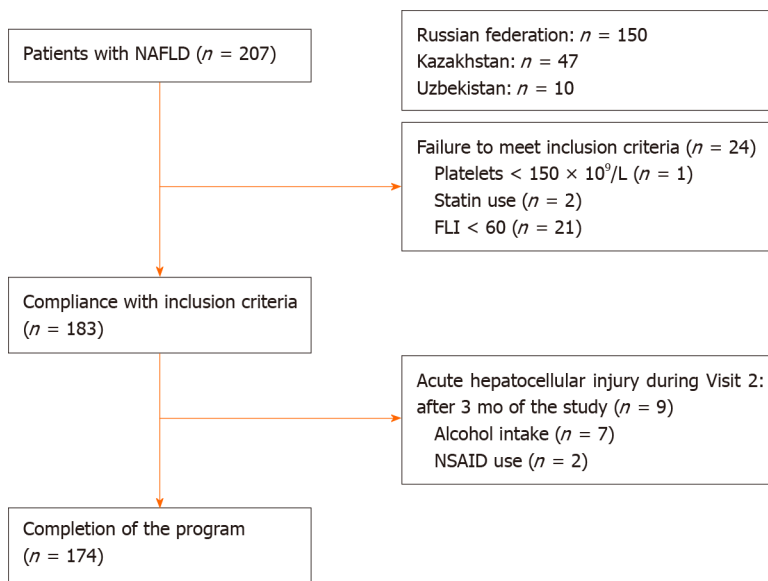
Patients with NAFLD ($n$ = 207)

Russian federation: $n$ = 150
Kazakhstan: $n$ = 47
Uzbekistan: $n$ = 10

Failure to meet inclusion criteria ($n$ = 24)
Platelets < 150 × $10^9$/L ($n$ = 1)
Statin use ($n$ = 2)
FLI < 60 ($n$ = 21)

Compliance with inclusion criteria ($n$ = 183)

Acute hepatocellular injury during Visit 2: after 3 mo of the study ($n$ = 9)
Alcohol intake ($n$ = 7)
NSAID use ($n$ = 2)

Completion of the program ($n$ = 174)